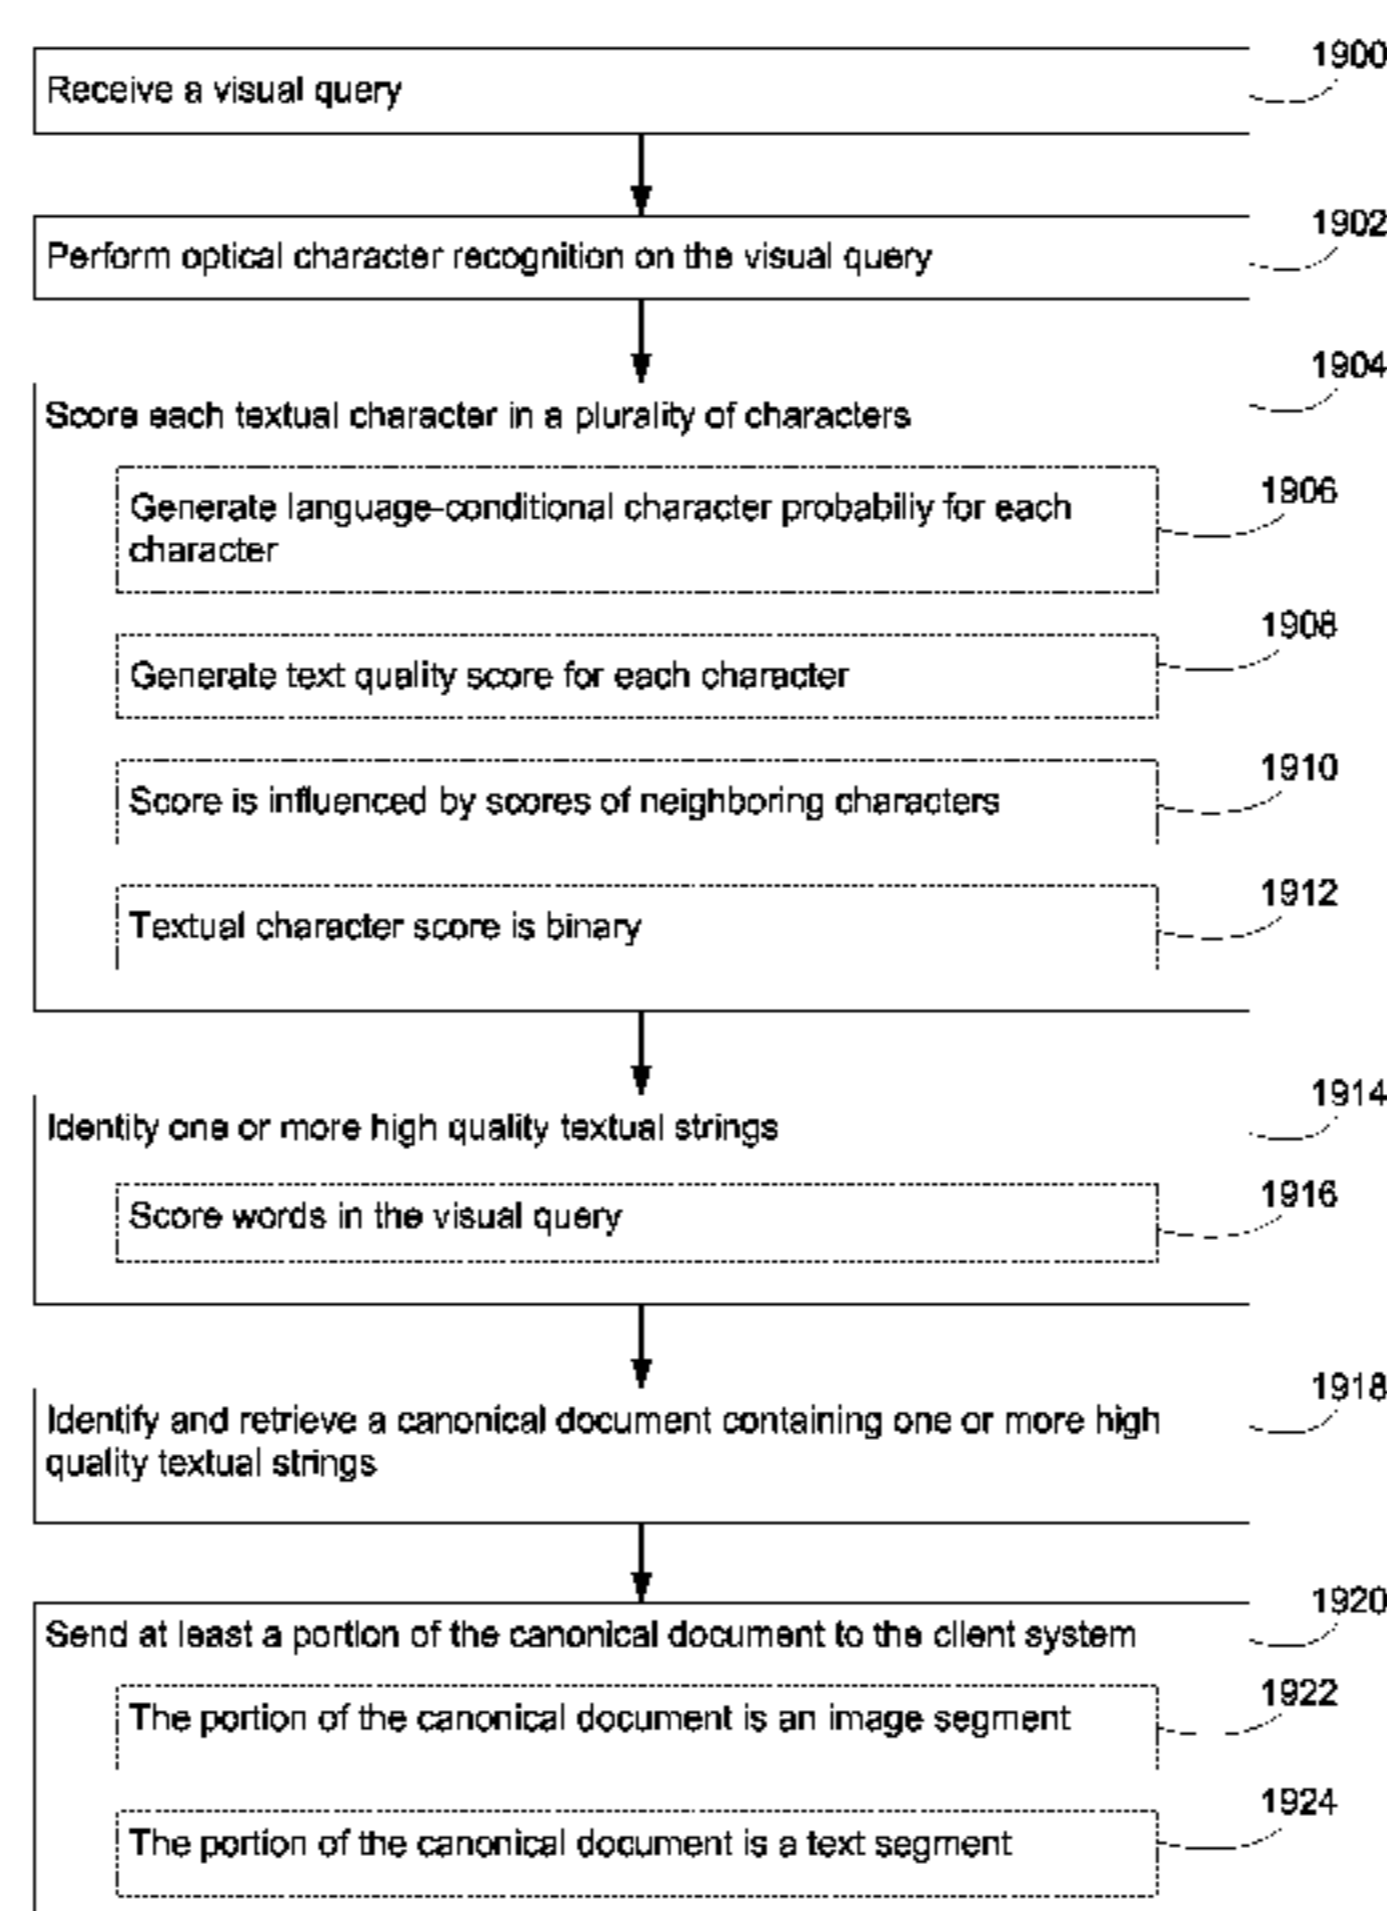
Receive a visual query

1900

Perform optical character recognition on the visual query

1902

Score each textual character in a plurality of characters

1904

Generate language-conditional character probabiliy for each character

1906

Generate text quality score for each character

1908

Score is influenced by scores of neighboring characters

1910

Textual character score is binary

1912

Identity one or more high quality textual strings

1914

Score words in the visual query

1916

Identify and retrieve a canonical document containing one or more high quality textual strings

1918

Send at least a portion of the canonical document to the client system

1920

The portion of the canonical document is an image segment

1922

The portion of the canonical document is a text segment

1924